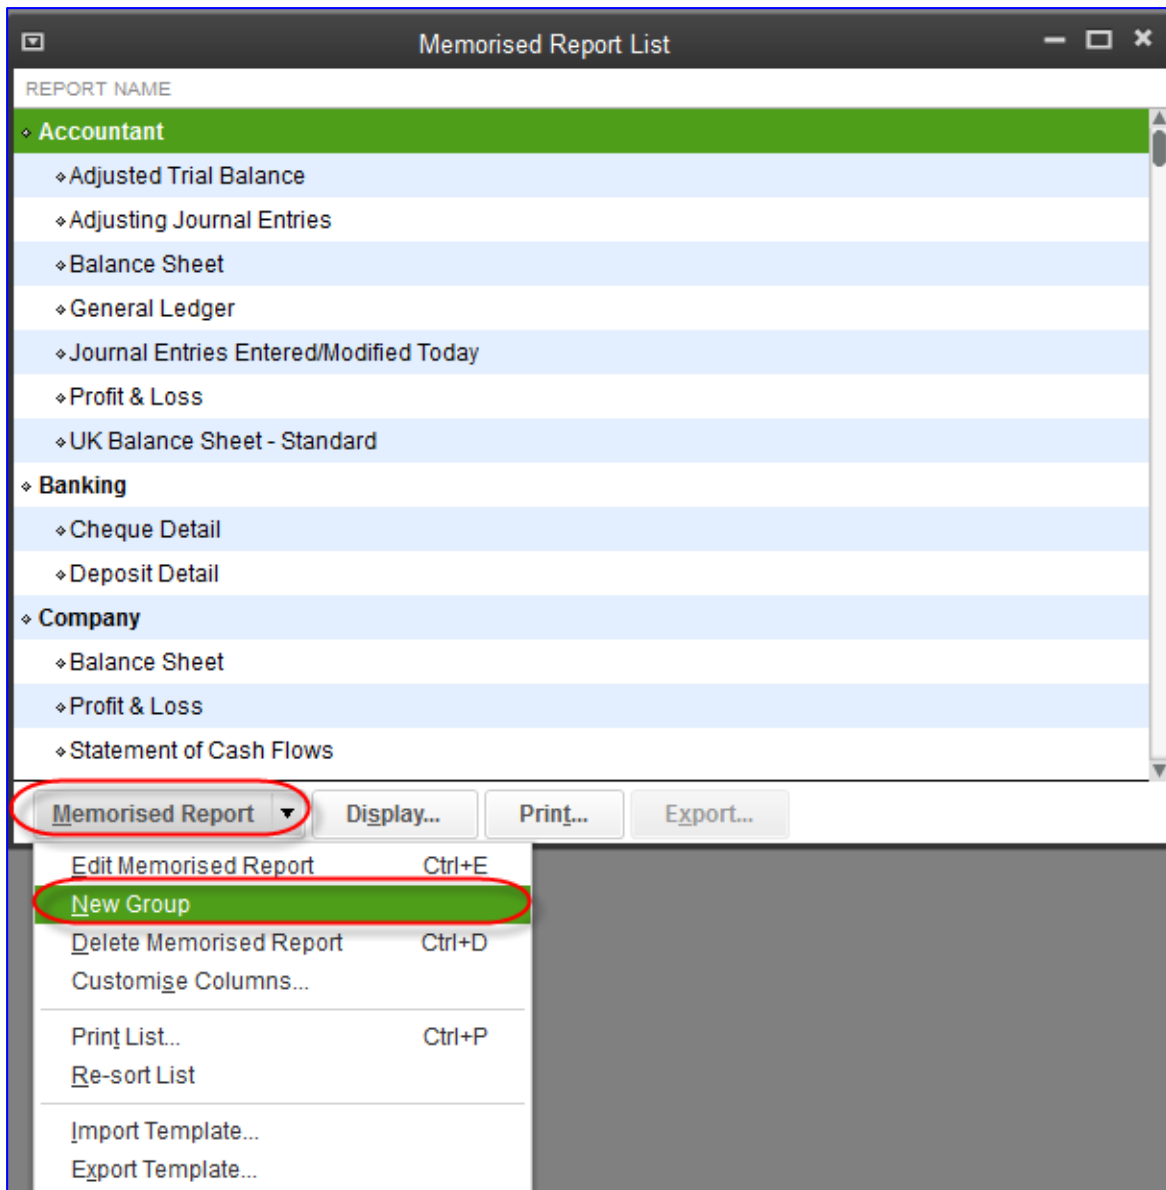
Memorised Report List

REPORT NAME

Accountant
Adjusted Trial Balance
Adjusting Journal Entries
Balance Sheet
General Ledger
Journal Entries Entered/Modified Today
Profit & Loss
UK Balance Sheet - Standard
Banking
Cheque Detail
Deposit Detail
Company
Balance Sheet
Profit & Loss
Statement of Cash Flows

Memorised Report | Display... | Print... | Export...

Edit Memorised Report Ctrl+E
New Group
Delete Memorised Report Ctrl+D
Customise Columns...

Print List... Ctrl+P
Re-sort List

Import Template...
Export Template...